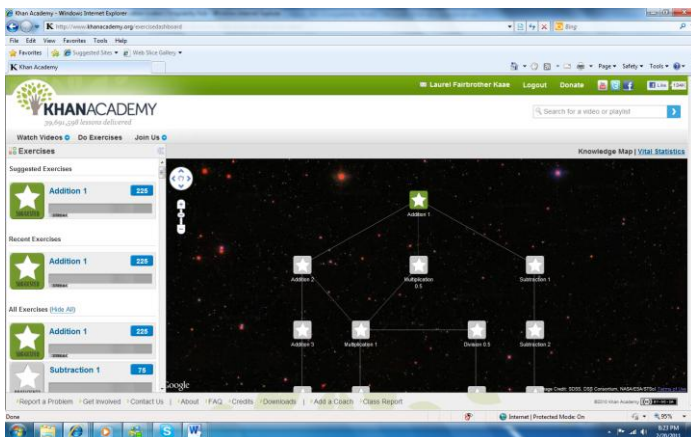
Khan Academy - Windows Internet Explorer

http://www.khanacademy.org/exercisedashboard

Bing

File Edit View Favorites Tools Help

Favorites Suggested Sites Web Slice Gallery

Khan Academy

Page Safety Tools

Laurel Fairbrother Kase Logout Donate

Like

KHANACADEMY

39,691,338 lessons delivered

Search for a video or playlist

Watch Videos Do Exercises Join Us

Exercises

Knowledge Map | Vital Statistics

Suggested Exercises

Addition 1 225

Recent Exercises

Addition 1 225

All Exercises (Hide All)

Addition 1 225

Subtraction 1 75

Addition 1

Addition 2

Multiplication 0.5

Subtraction 1

Addition 3

Multiplication 1

Division 0.5

Subtraction 2

Google

Report a Problem Get Involved Contact Us About FAQ Credits Downloads Add a Coach Class Report

©2010 Khan Academy

Done

Internet | Protected Mode: On

85%

9:23 PM